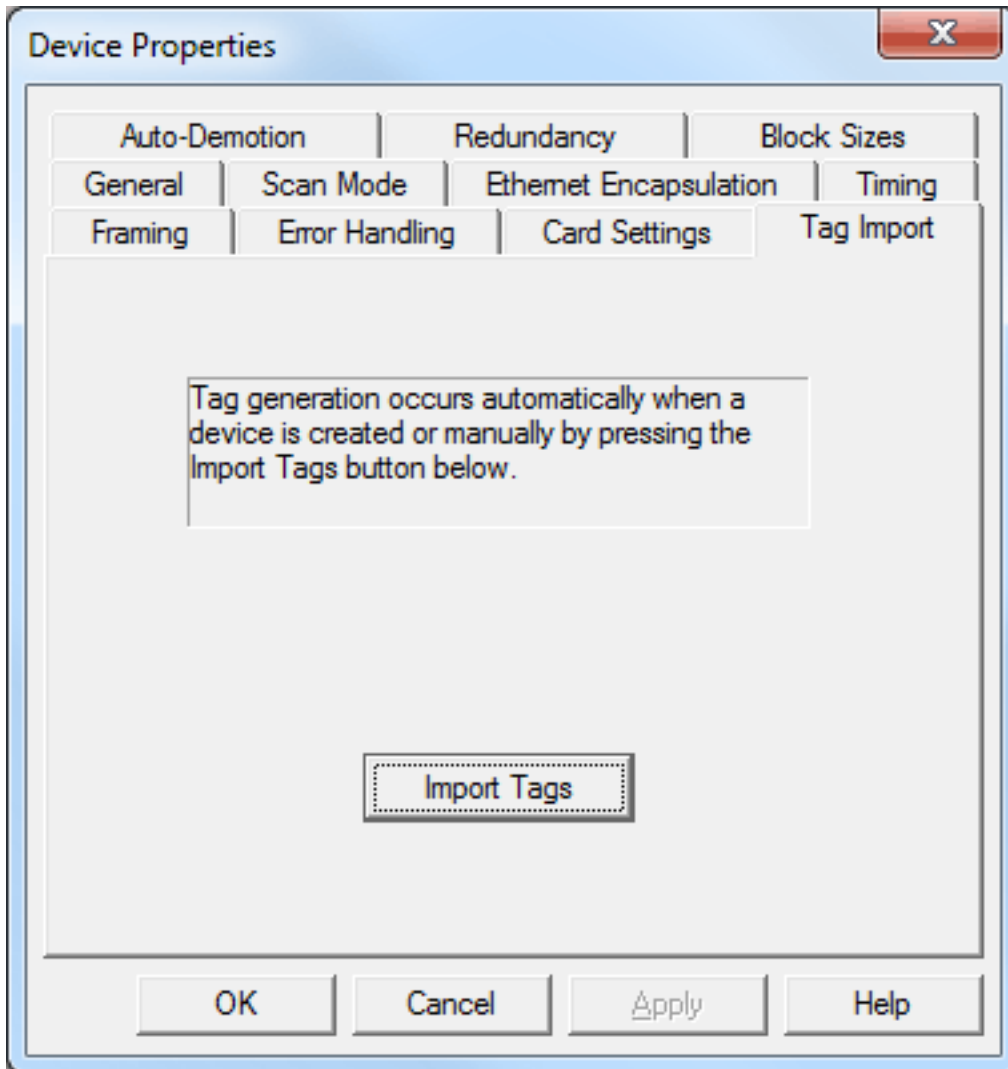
Device Properties

Auto-Demotion | Redundancy | Block Sizes
General | Scan Mode | Ethernet Encapsulation | Timing
Framing | Error Handling | Card Settings | Tag Import

Tag generation occurs automatically when a device is created or manually by pressing the Import Tags button below.

Import Tags

OK | Cancel | Apply | Help